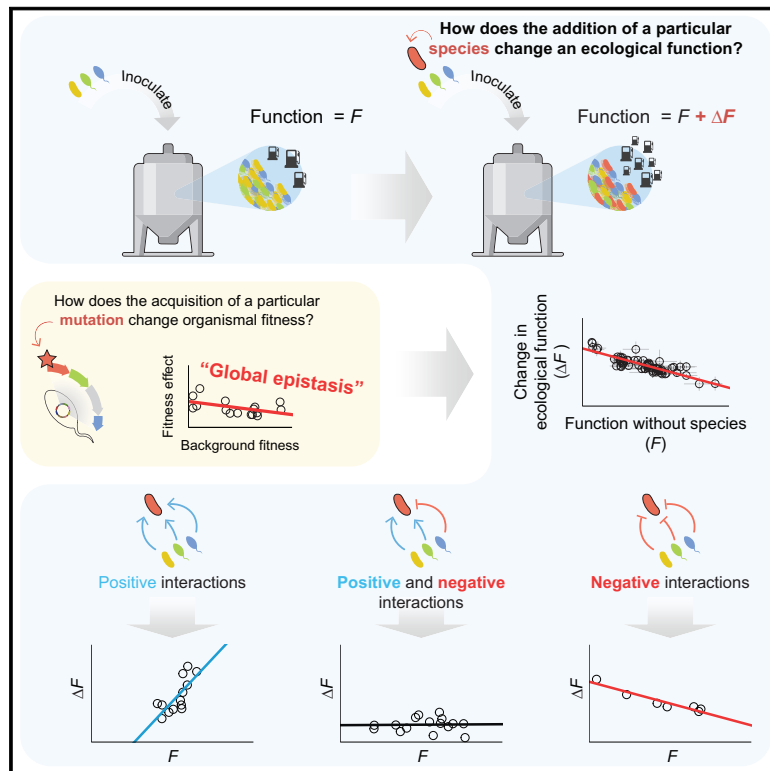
How does the addition of a particular species change an ecological function?

Inoculate

Function $= F$

Inoculate

Function $= F + \Delta F$

How does the acquisition of a particular mutation change organismal fitness?

"Global epistasis"

Fitness effect

Background fitness

Change in ecological function ($\Delta F$)

Function without species ($F$)

Positive interactions

Positive and negative interactions

Negative interactions

$\Delta F$

$F$

$\Delta F$

$F$

$\Delta F$

$F$